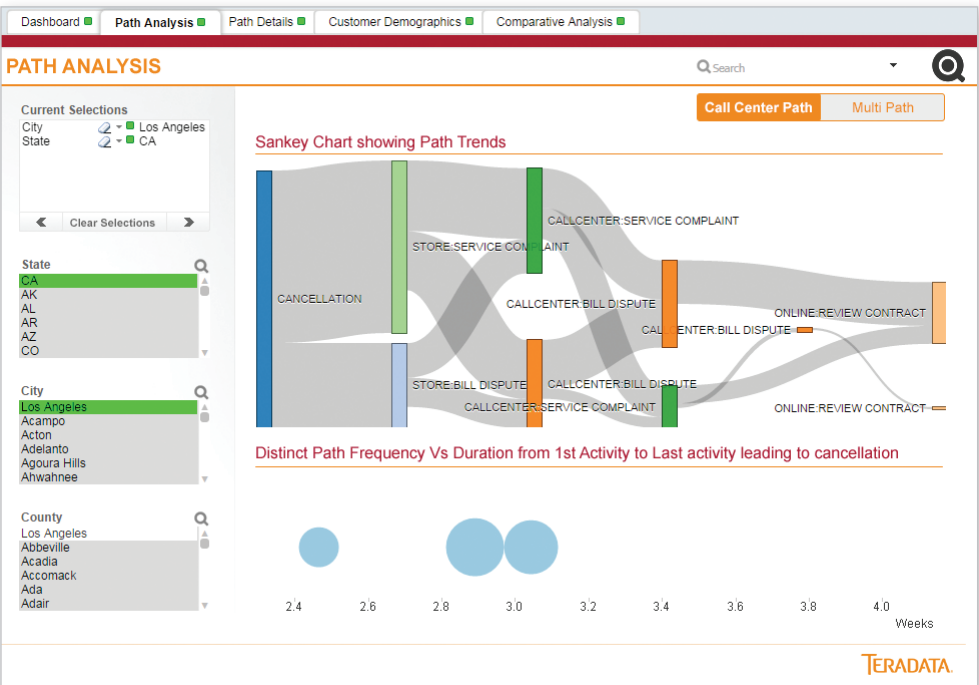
Dashboard | Path Analysis | Path Details | Customer Demographics | Comparative Analysis

PATH ANALYSIS

Search

Current Selections
City Los Angeles
State CA

Clear Selections

State
CA
AK
AL
AR
AZ
CO

City
Los Angeles
Acampo
Acton
Adelanto
Agoura Hills
Ahwahnee

County
Los Angeles
Abbeville
Acadia
Accomack
Ada
Adair

Call Center Path | Multi Path

Sankey Chart showing Path Trends

CANCELLATION
STORE:SERVICE COMPLAINT
STORE:BILL DISPUTE
CALLCENTER:SERVICE COMPLAINT
CALLCENTER:BILL DISPUTE
CALLCENTER:BILL DISPUTE
CALLCENTER:SERVICE COMPLAINT
CALLCENTER:BILL DISPUTE
ONLINE:REVIEW CONTRACT
ONLINE:REVIEW CONTRACT

Distinct Path Frequency Vs Duration from 1st Activity to Last activity leading to cancellation

2.4 2.6 2.8 3.0 3.2 3.4 3.6 3.8 4.0
Weeks

TERADATA.